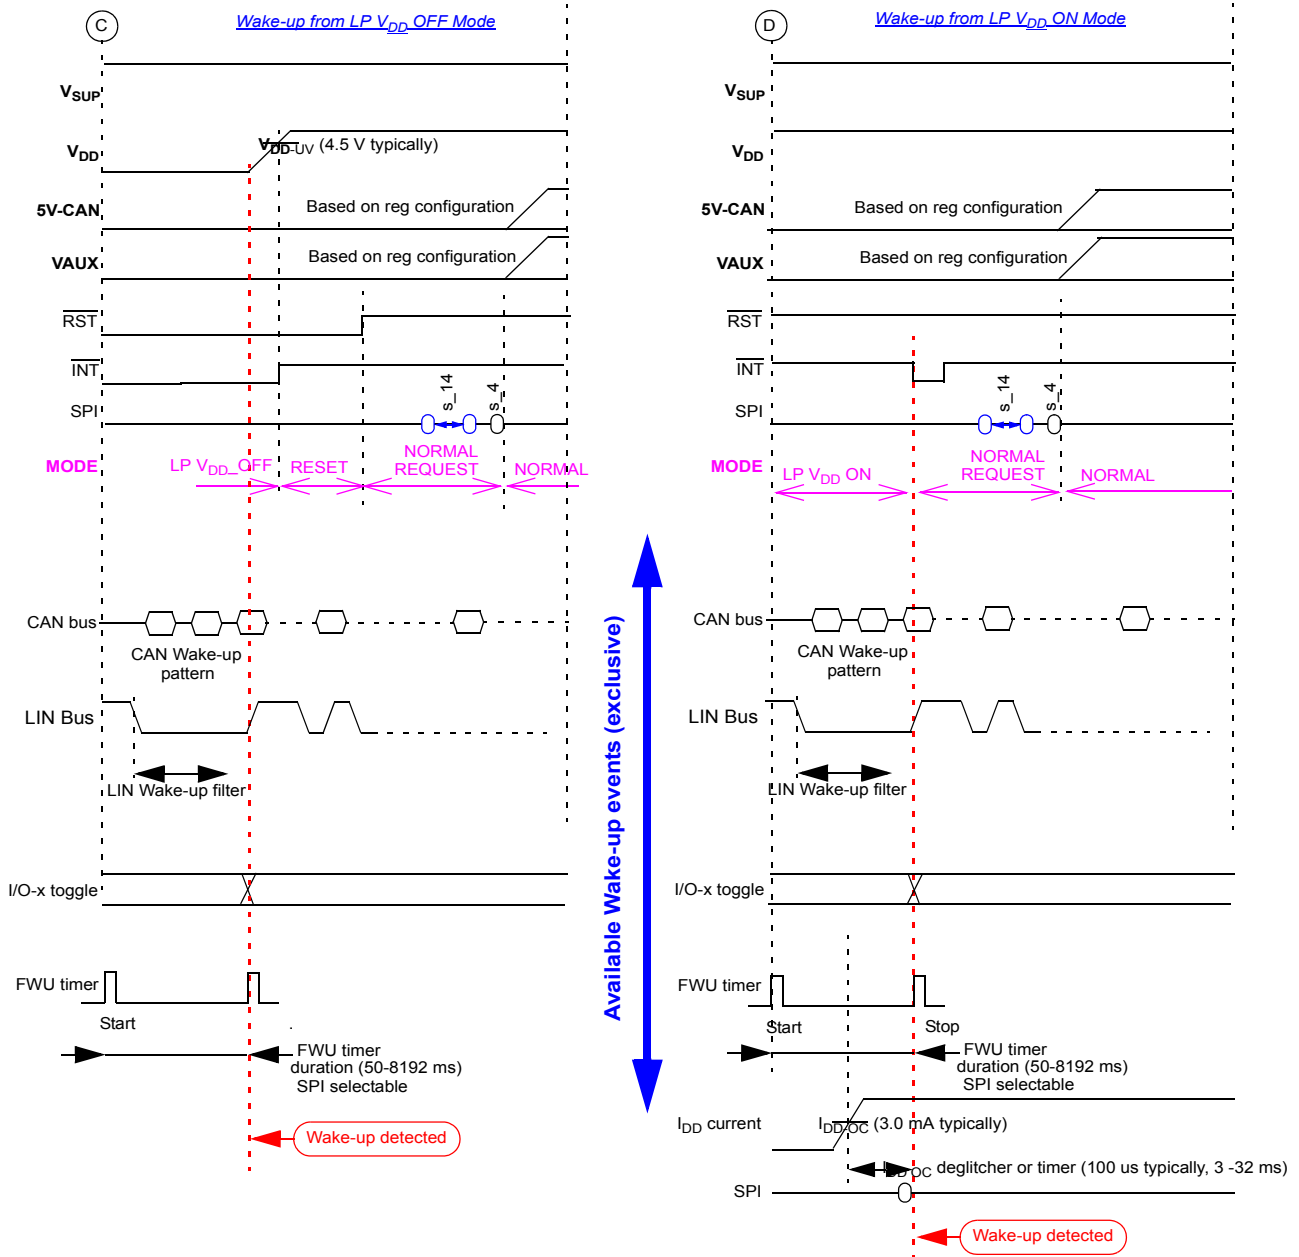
C

Wake-up from LP $V_{DD}$ OFF Mode

$V_{SUP}$

$V_{DD}$

$V_{DD\text{-}UV}$ (4.5 V typically)

5V-CAN

Based on reg configuration

VAUX

Based on reg configuration

$\overline{RST}$

$\overline{INT}$

SPI

s_14

s_4

MODE

LP $V_{DD}$_OFF

RESET

NORMAL REQUEST

NORMAL

CAN bus

CAN Wake-up pattern

LIN Bus

LIN Wake-up filter

I/O-x toggle

FWU timer

Start

FWU timer duration (50-8192 ms) SPI selectable

Wake-up detected

Available Wake-up events (exclusive)

D

Wake-up from LP $V_{DD}$ ON Mode

$V_{SUP}$

$V_{DD}$

5V-CAN

Based on reg configuration

VAUX

Based on reg configuration

$\overline{RST}$

$\overline{INT}$

SPI

s_14

s_4

MODE

LP $V_{DD}$ ON

NORMAL REQUEST

NORMAL

CAN bus

CAN Wake-up pattern

LIN Bus

LIN Wake-up filter

I/O-x toggle

FWU timer

Start

Stop

FWU timer duration (50-8192 ms) SPI selectable

$I_{DD}$ current

$I_{DD\text{-}OC}$ (3.0 mA typically)

$I_{DD\text{-}OC}$ deglitcher or timer (100 us typically, 3 -32 ms)

SPI

Wake-up detected